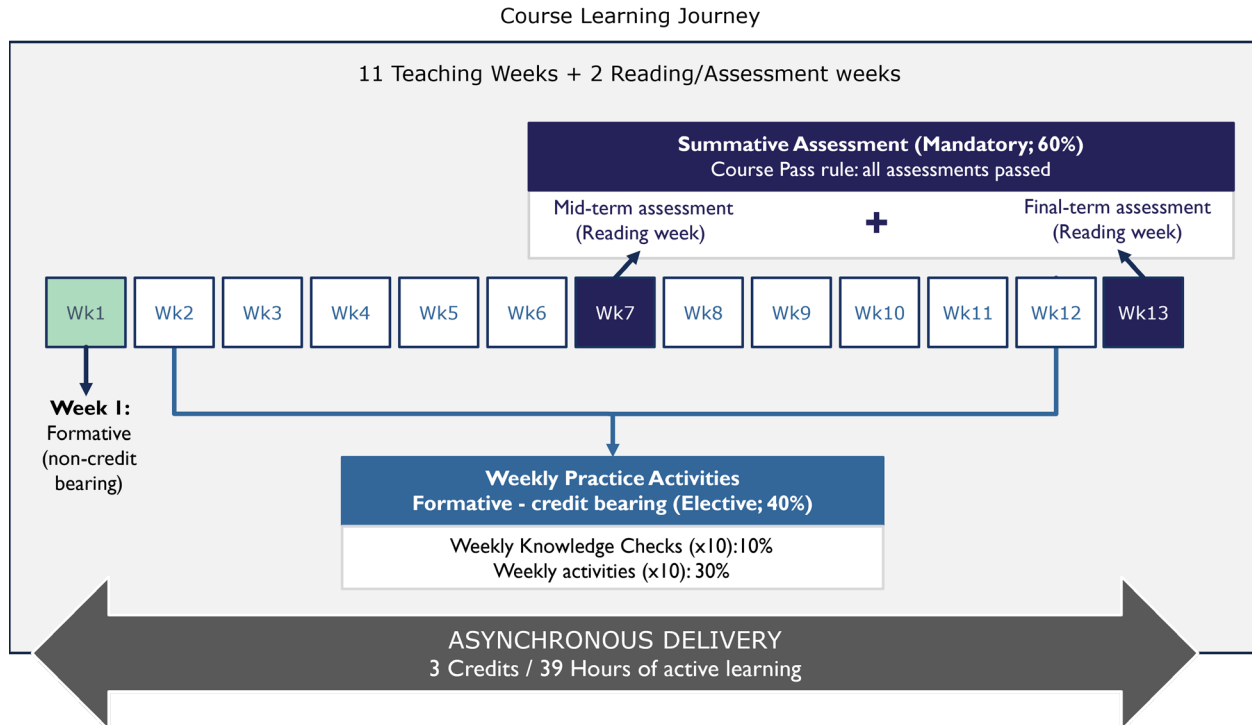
Course Learning Journey

11 Teaching Weeks + 2 Reading/Assessment weeks

**Summative Assessment (Mandatory; 60%)**
Course Pass rule: all assessments passed

Mid-term assessment (Reading week)

+

Final-term assessment (Reading week)

Wk1 Wk2 Wk3 Wk4 Wk5 Wk6 Wk7 Wk8 Wk9 Wk10 Wk11 Wk12 Wk13

**Week 1:**
Formative (non-credit bearing)

**Weekly Practice Activities**
**Formative - credit bearing (Elective; 40%)**

Weekly Knowledge Checks (x10):10%
Weekly activities (x10): 30%

ASYNCHRONOUS DELIVERY
3 Credits / 39 Hours of active learning